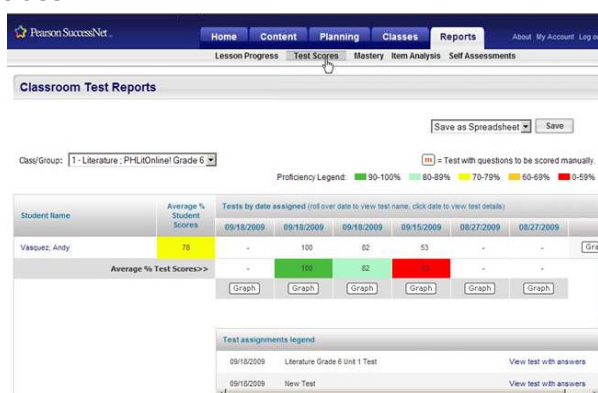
Pearson SuccessNet

Home | Content | Planning | Classes | Reports

About | My Account | Log o

Lesson Progress | Test Scores | Mastery | Item Analysis | Self Assessments

Classroom Test Reports

Save as Spreadsheet | Save

Class/Group: 1 - Literature ; PHLitOnline! Grade 6

m = Test with questions to be scored manually.

Proficiency Legend: 90-100% | 80-89% | 70-79% | 60-69% | 0-59%

| Student Name | Average % Student Scores | 09/18/2009 | 09/18/2009 | 09/18/2009 | 09/15/2009 | 08/27/2009 | 08/27/2009 | |
|---|---|---|---|---|---|---|---|---|
| Vasquez, Andy | 78 | - | 100 | 82 | 53 | - | - | Gra |
| Average % Test Scores>> | | - | 100 | 82 | 53 | - | - | |
| | | Graph | Graph | Graph | Graph | Graph | Graph | |

Tests by date assigned (roll over date to view test name, click date to view test details)

Test assignments legend

| 09/18/2009 | Literature Grade 6 Unit 1 Test | View test with answers |
|---|---|---|
| 09/18/2009 | New Test | View test with answers |